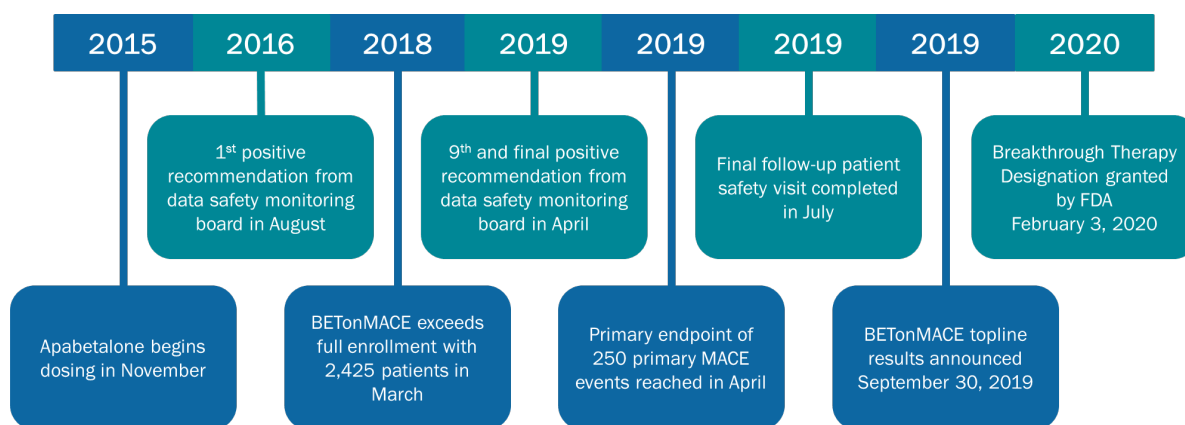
2015 2016 2018 2019 2019 2019 2019 2020

Apabetalone begins dosing in November

1$^{st}$ positive recommendation from data safety monitoring board in August

BETonMACE exceeds full enrollment with 2,425 patients in March

9$^{th}$ and final positive recommendation from data safety monitoring board in April

Primary endpoint of 250 primary MACE events reached in April

Final follow-up patient safety visit completed in July

BETonMACE topline results announced September 30, 2019

Breakthrough Therapy Designation granted by FDA February 3, 2020